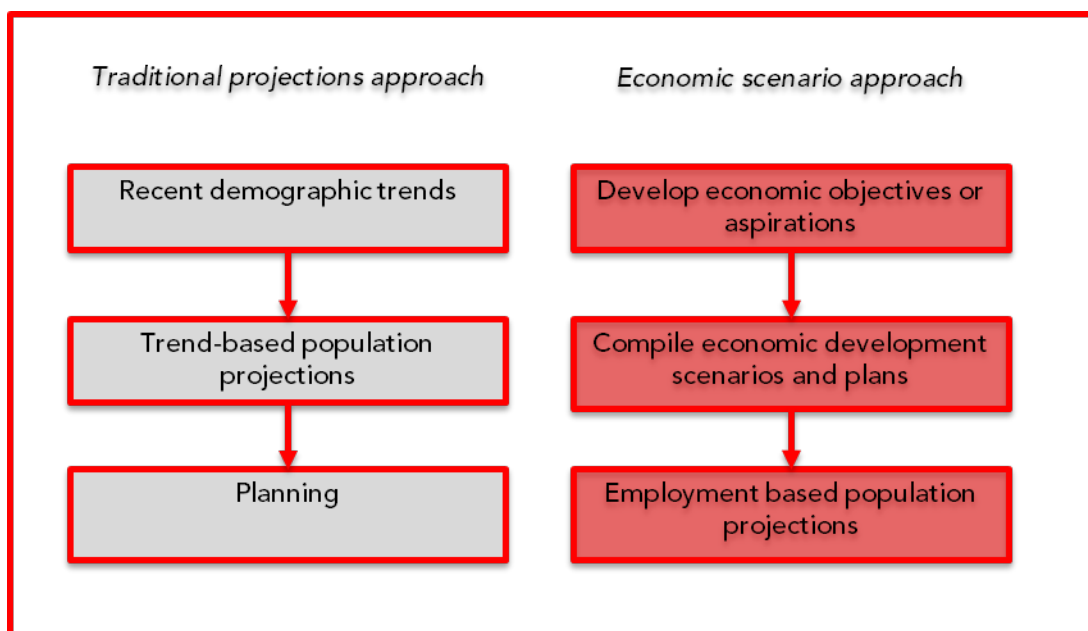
Traditional projections approach

Recent demographic trends

Trend-based population projections

Planning

Economic scenario approach

Develop economic objectives or aspirations

Compile economic development scenarios and plans

Employment based population projections